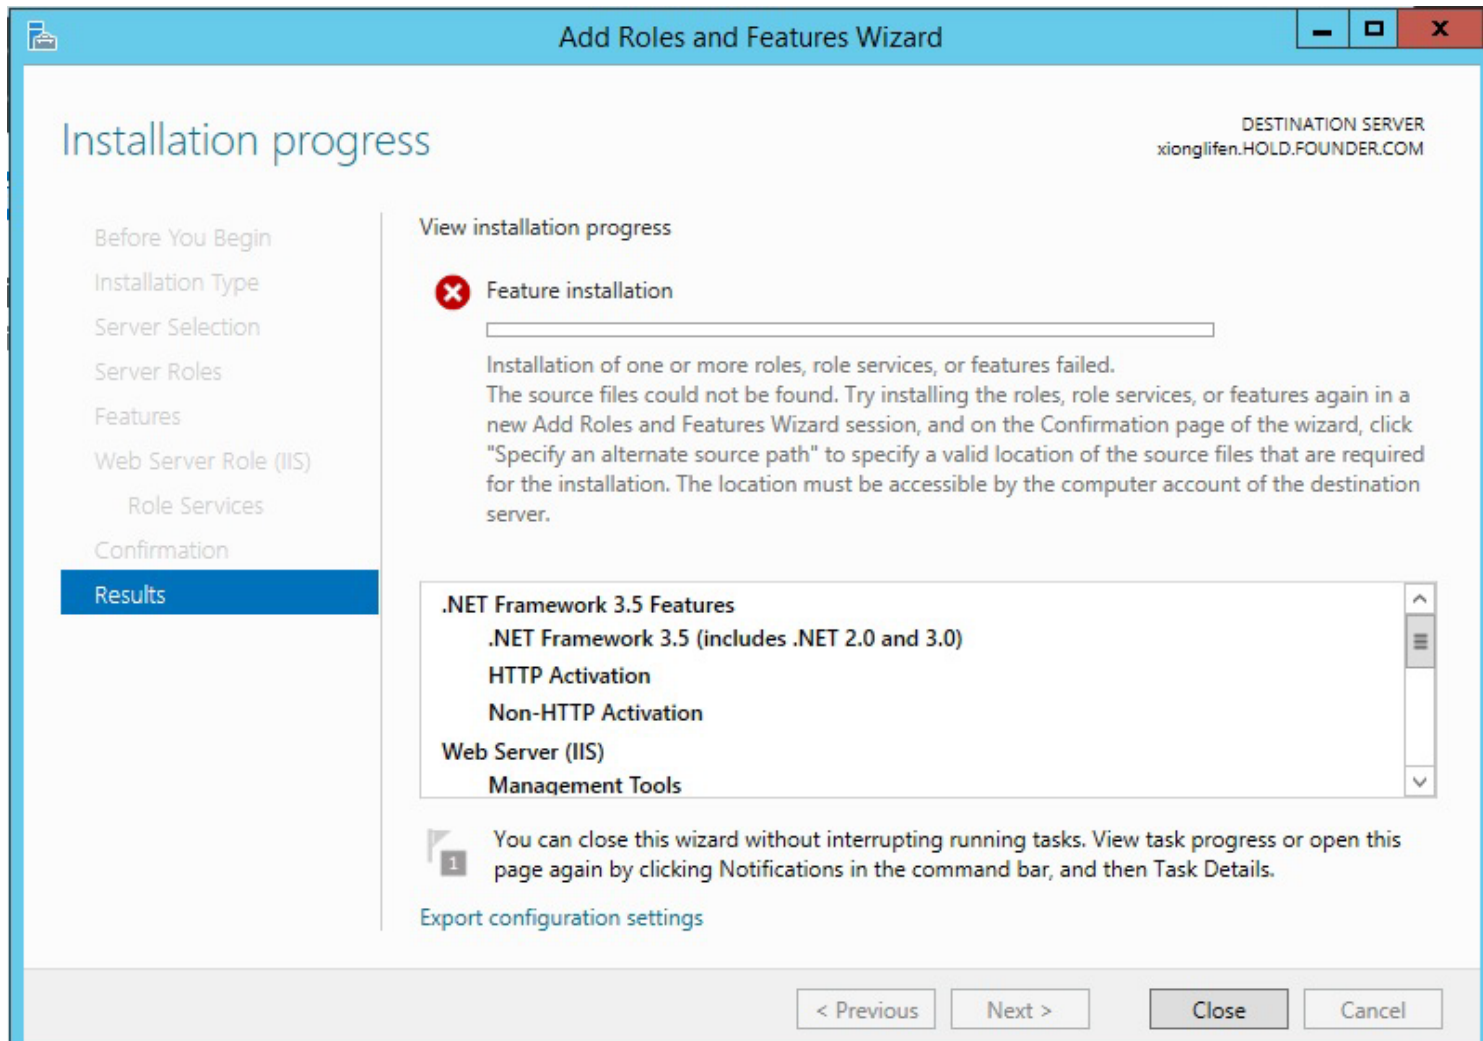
Add Roles and Features Wizard

Installation progress

DESTINATION SERVER
xionglifen.HOLD.FOUNDER.COM

Before You Begin
Installation Type
Server Selection
Server Roles
Features
Web Server Role (IIS)
Role Services
Confirmation
Results

View installation progress

Feature installation

Installation of one or more roles, role services, or features failed.
The source files could not be found. Try installing the roles, role services, or features again in a new Add Roles and Features Wizard session, and on the Confirmation page of the wizard, click "Specify an alternate source path" to specify a valid location of the source files that are required for the installation. The location must be accessible by the computer account of the destination server.

.NET Framework 3.5 Features
.NET Framework 3.5 (includes .NET 2.0 and 3.0)
HTTP Activation
Non-HTTP Activation
Web Server (IIS)
Management Tools

1

You can close this wizard without interrupting running tasks. View task progress or open this page again by clicking Notifications in the command bar, and then Task Details.

Export configuration settings

< Previous
Next >
Close
Cancel